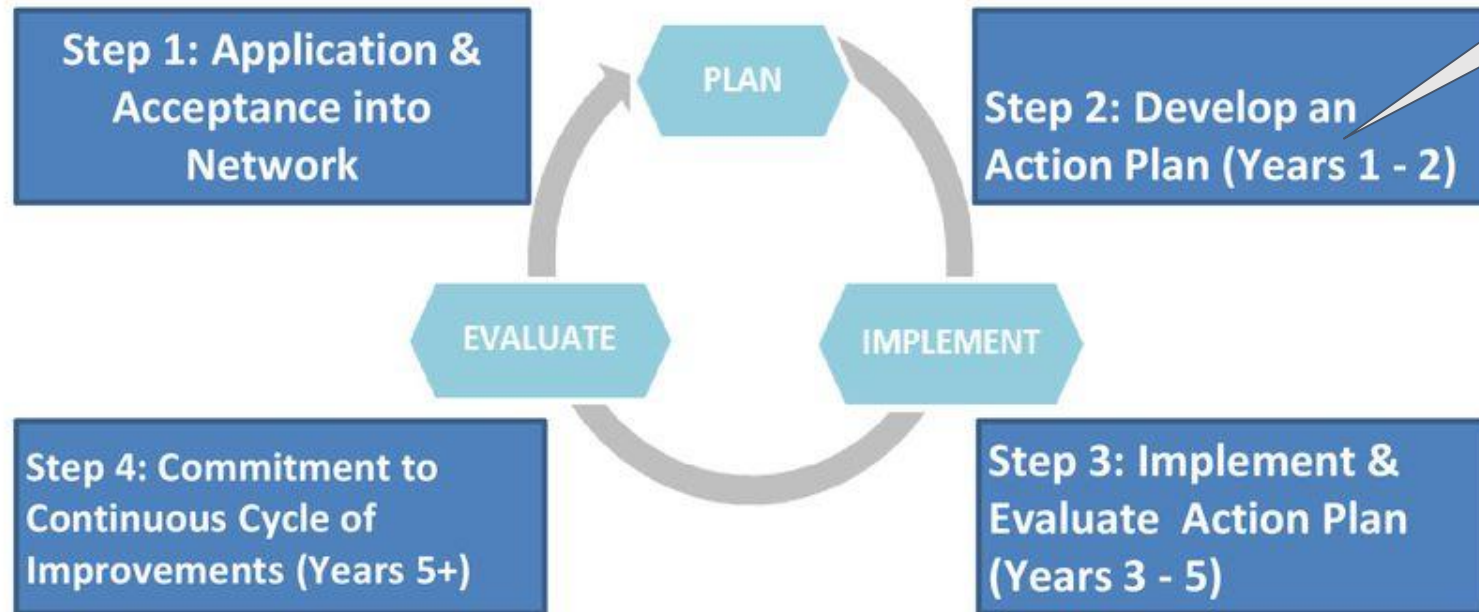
Step 1: Application & Acceptance into Network

PLAN

Step 2: Develop an Action Plan (Years 1 - 2)

EVALUATE

IMPLEMENT

Step 4: Commitment to Continuous Cycle of Improvements (Years 5+)

Step 3: Implement & Evaluate Action Plan (Years 3 - 5)